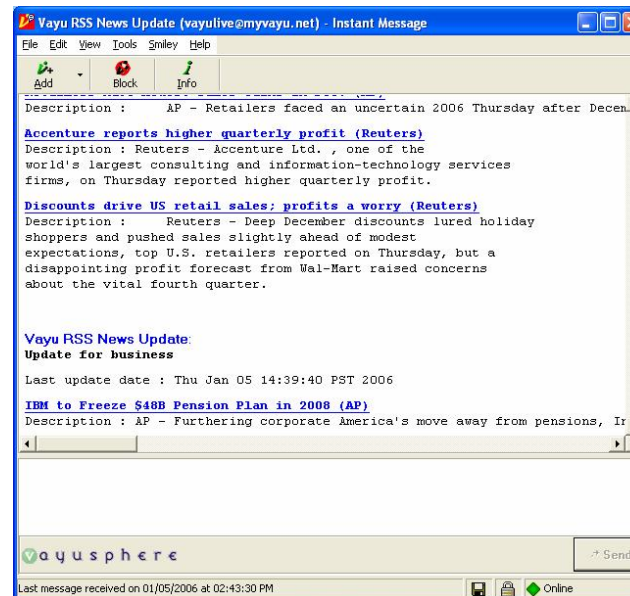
Vayu RSS News Update (vayulive@myvayu.net) - Instant Message

File Edit View Tools Smiley Help

Add Block Info

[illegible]

Description : AP - Retailers faced an uncertain 2006 Thursday after Decen

Accenture reports higher quarterly profit (Reuters)

Description : Reuters - Accenture Ltd. , one of the world's largest consulting and information-technology services firms, on Thursday reported higher quarterly profit.

Discounts drive US retail sales; profits a worry (Reuters)

Description : Reuters - Deep December discounts lured holiday shoppers and pushed sales slightly ahead of modest expectations, top U.S. retailers reported on Thursday, but a disappointing profit forecast from Wal-Mart raised concerns about the vital fourth quarter.

Vayu RSS News Update:
Update for business

Last update date : Thu Jan 05 14:39:40 PST 2006

IBM to Freeze $48B Pension Plan in 2008 (AP)

Description : AP - Furthering corporate America's move away from pensions, Ir

vayusphere

Send

Last message received on 01/05/2006 at 02:43:30 PM

Online